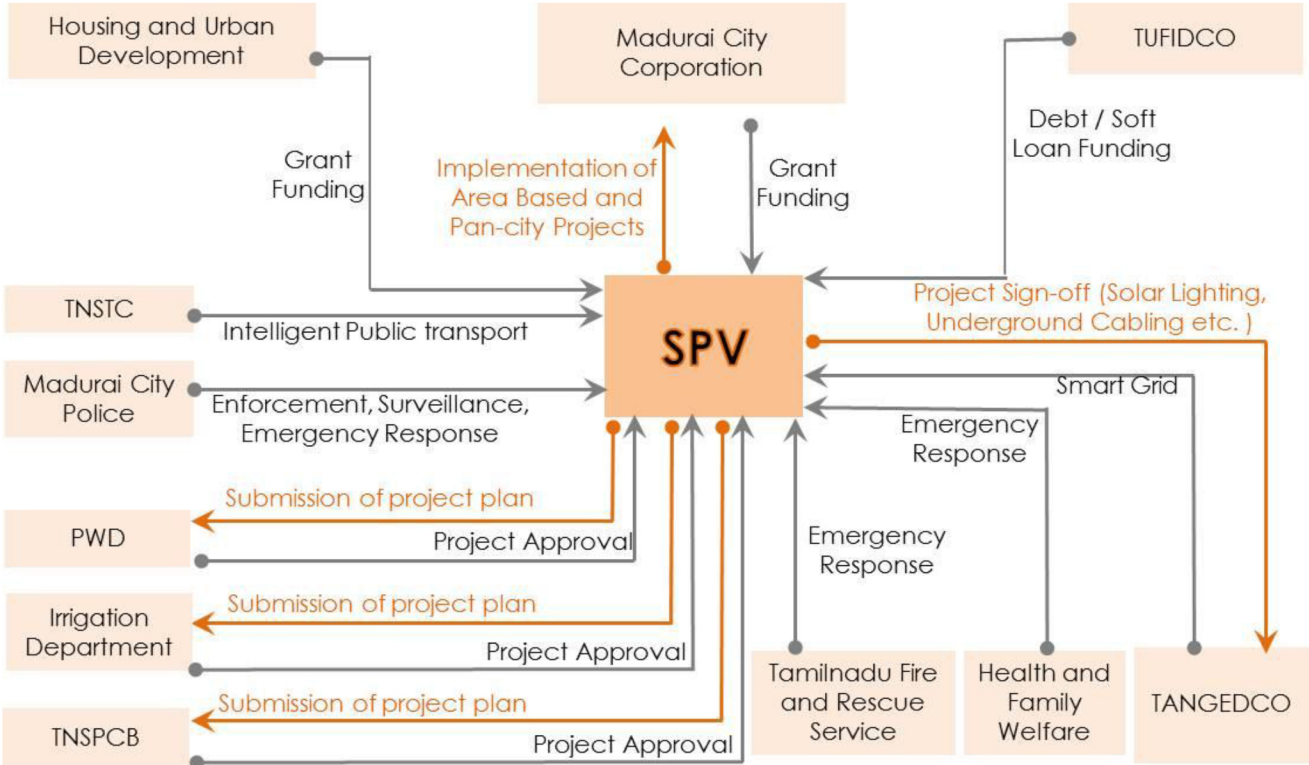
Housing and Urban Development

Madurai City Corporation

TUFIDCO

Grant Funding

Implementation of Area Based and Pan-city Projects

Grant Funding

Debt / Soft Loan Funding

TNSTC

Intelligent Public transport

SPV

Project Sign-off (Solar Lighting, Underground Cabling etc. )

Madurai City Police

Enforcement, Surveillance, Emergency Response

Smart Grid

Emergency Response

Submission of project plan

PWD

Project Approval

Emergency Response

Submission of project plan

Irrigation Department

Project Approval

Submission of project plan

TNSPCB

Project Approval

Tamilnadu Fire and Rescue Service

Health and Family Welfare

TANGEDCO